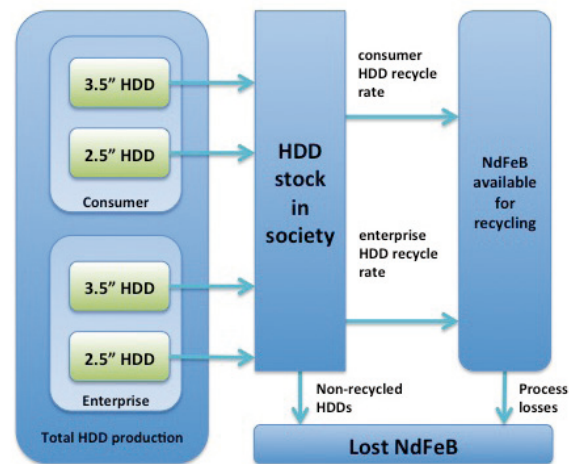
3.5" HDD

2.5" HDD

Consumer

3.5" HDD

2.5" HDD

Enterprise

Total HDD production

HDD stock in society

consumer HDD recycle rate

enterprise HDD recycle rate

NdFeB available for recycling

Non-recycled HDDs

Process losses

Lost NdFeB